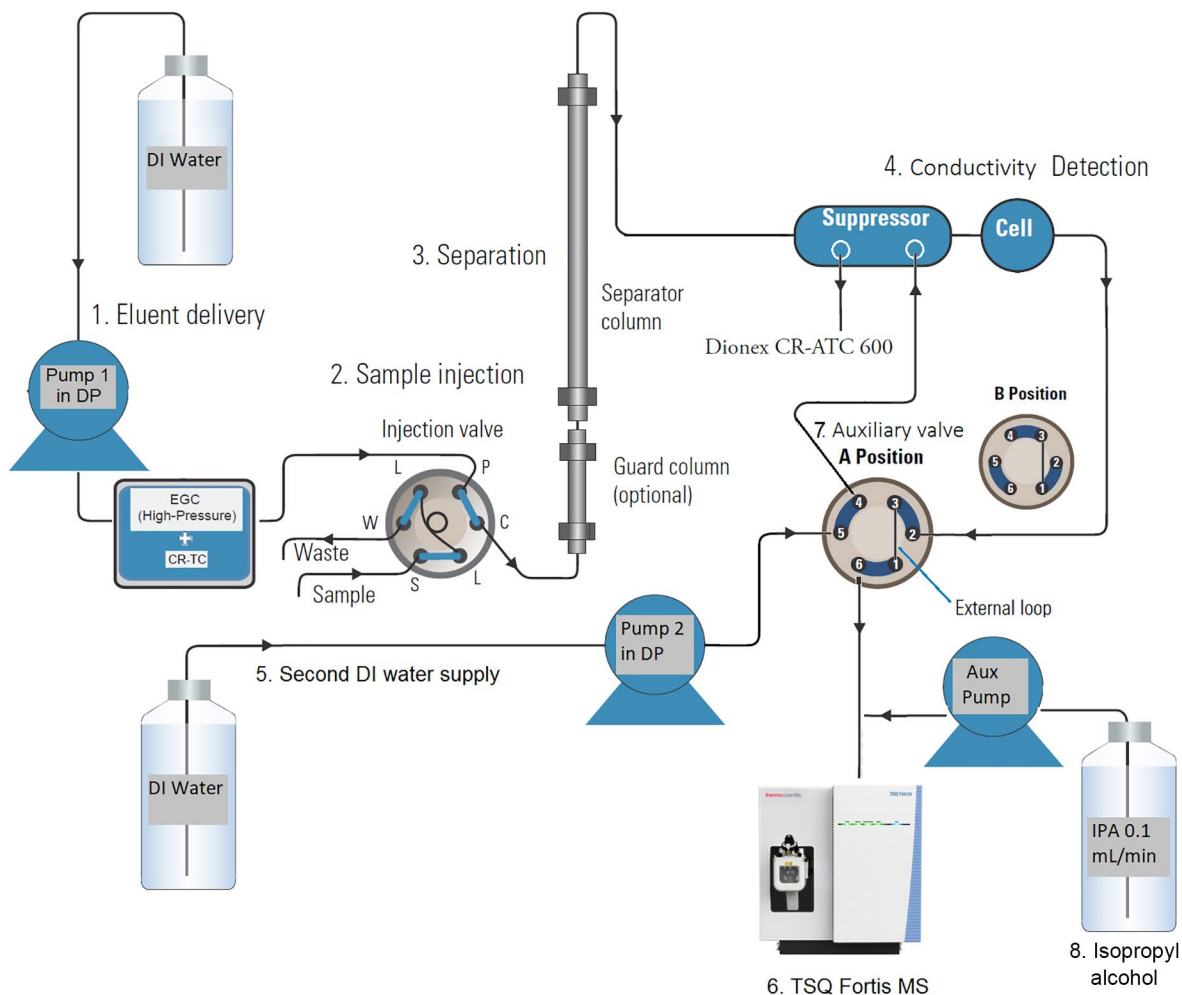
DI Water

1. Eluent delivery

Pump 1 in DP

EGC (High-Pressure)
+
CR-TC

2. Sample injection

Injection valve

L
P
W
C
S
L

Waste

Sample

3. Separation

Separator column

Guard column (optional)

4. Conductivity Detection

Suppressor

Cell

Dionex CR-ATC 600

B Position

4 3 5 2 6 1

7. Auxiliary valve

A Position

4 3 5 2 6 1

External loop

5. Second DI water supply

Pump 2 in DP

DI Water

Aux Pump

thermoscientific

TSQ Fortis

IPA 0.1 mL/min

6. TSQ Fortis MS

8. Isopropyl alcohol